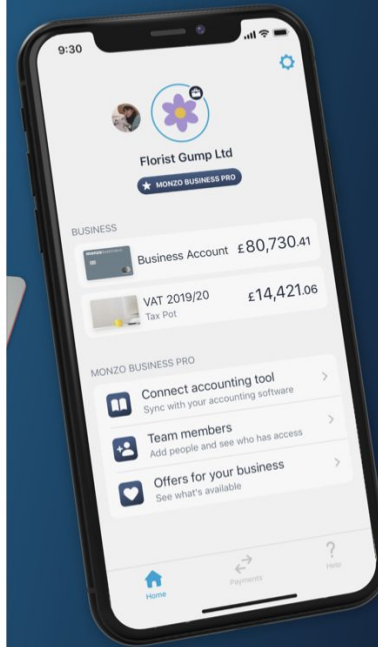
9:30

Florist Gump Ltd

MONZO BUSINESS PRO

BUSINESS

Business Account £80,730.41

VAT 2019/20
Tax Pot
£14,421.06

MONZO BUSINESS PRO

Connect accounting tool
Sync with your accounting software

Team members
Add people and see who has access

Offers for your business
See what's available

Home
Payments
Help